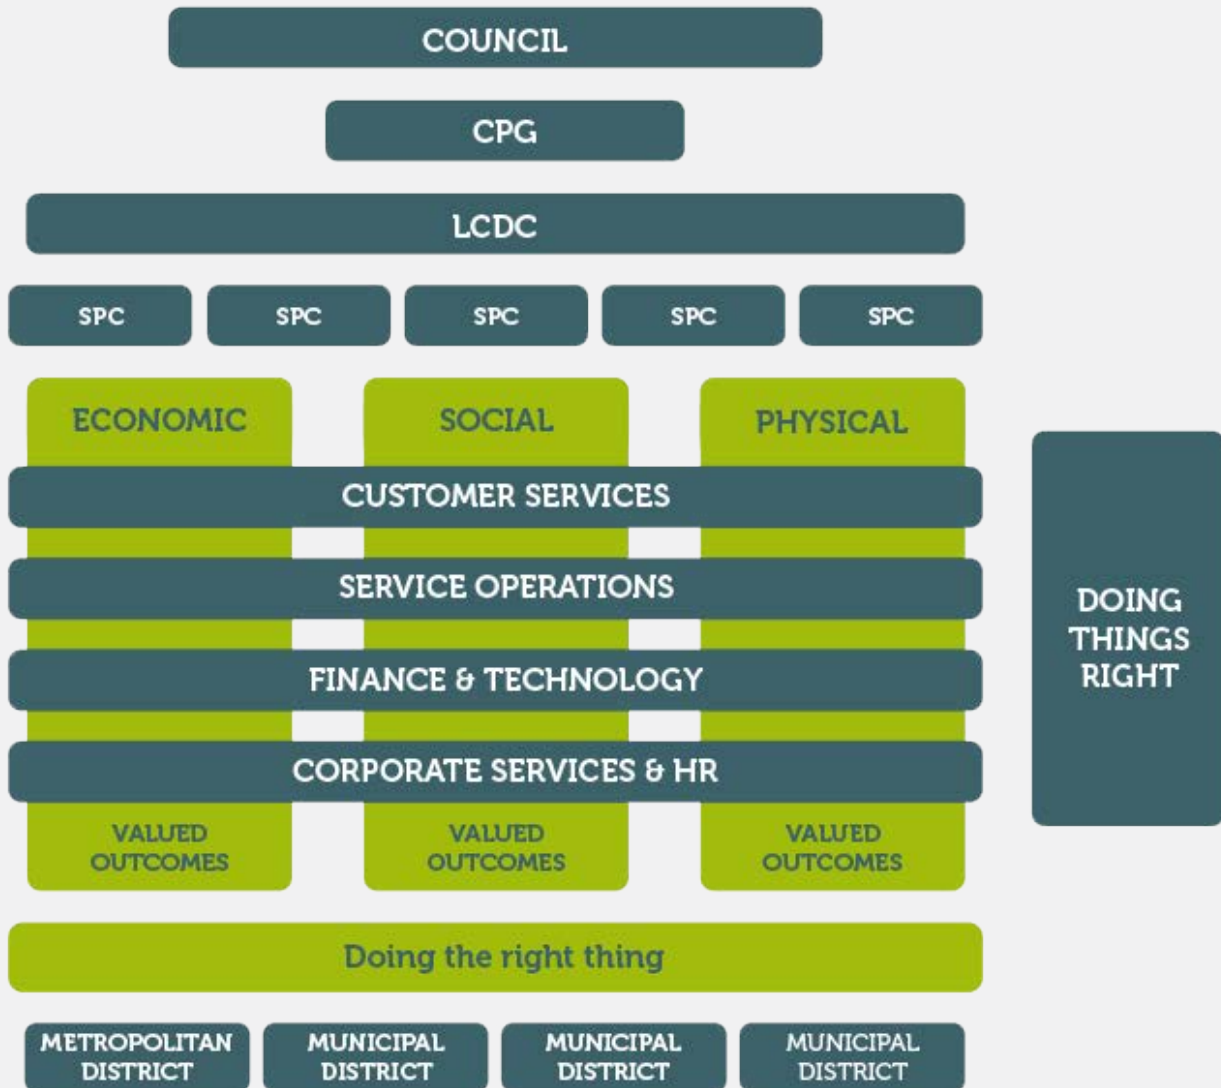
COUNCIL

CPG

LCDC

SPC

SPC

SPC

SPC

SPC

ECONOMIC

SOCIAL

PHYSICAL

CUSTOMER SERVICES

SERVICE OPERATIONS

FINANCE & TECHNOLOGY

CORPORATE SERVICES & HR

VALUED OUTCOMES

VALUED OUTCOMES

VALUED OUTCOMES

DOING THINGS RIGHT

Doing the right thing

METROPOLITAN DISTRICT

MUNICIPAL DISTRICT

MUNICIPAL DISTRICT

MUNICIPAL DISTRICT